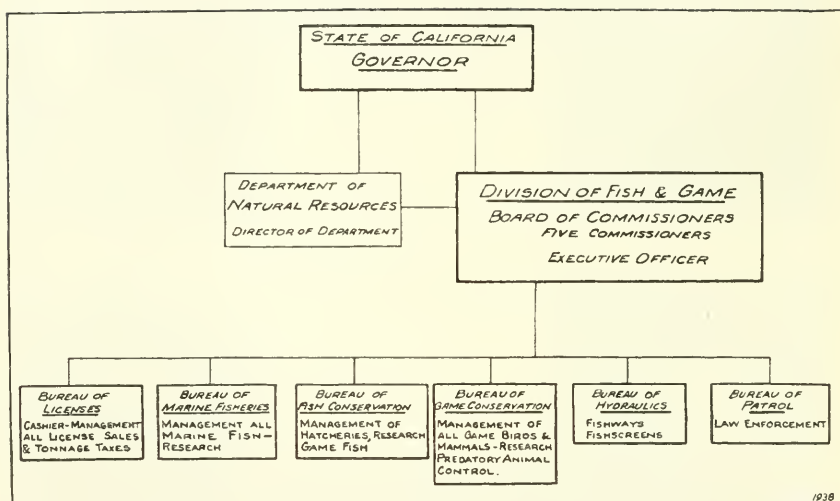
STATE OF CALIFORNIA
GOVERNOR

DEPARTMENT OF NATURAL RESOURCES
DIRECTOR OF DEPARTMENT

DIVISION OF FISH & GAME
BOARD OF COMMISSIONERS
FIVE COMMISSIONERS
EXECUTIVE OFFICER

BUREAU OF LICENSES
CASHIER-MANAGEMENT ALL LICENSE SALES & TONNAGE TAXES

BUREAU OF MARINE FISHERIES
MANAGEMENT ALL MARINE FISH-RESEARCH

BUREAU OF FISH CONSERVATION
MANAGEMENT OF HATCHERIES, RESEARCH GAME FISH

BUREAU OF GAME CONSERVATION
MANAGEMENT OF ALL GAME BIRDS & MAMMALS-RESEARCH PREDATORY ANIMAL CONTROL.

BUREAU OF HYDRAULICS
FISHWAYS
FISHSCREENS

BUREAU OF PATROL
LAW ENFORCEMENT

1938